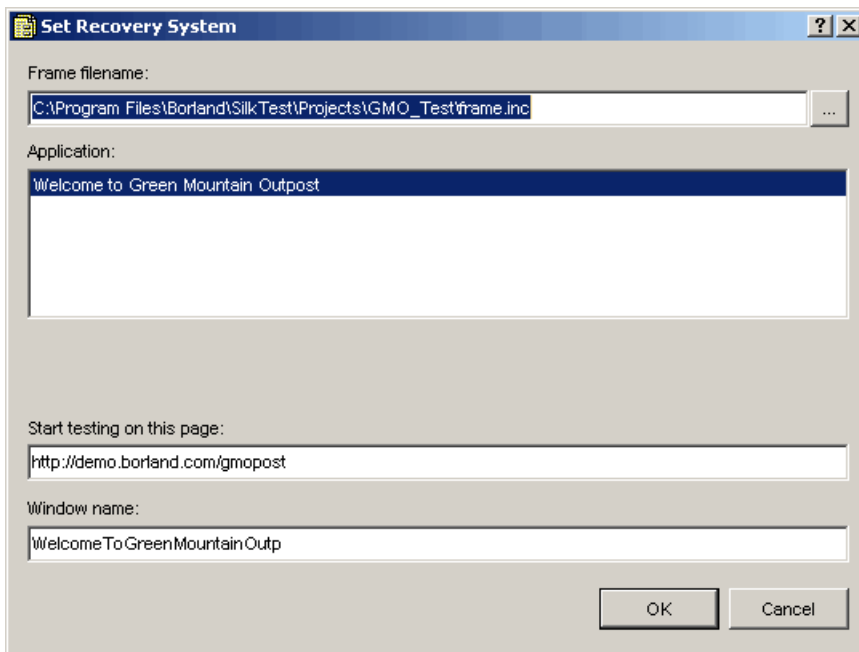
Set Recovery System

?
X

Frame filename:

C:\Program Files\Borland\SilkTest\Projects\GMO_Test\frame.inc

...

Application:

Welcome to Green Mountain Outpost

Start testing on this page:

http://demo.borland.com/gmopost

Window name:

WelcomeToGreenMountainOutp

OK

Cancel